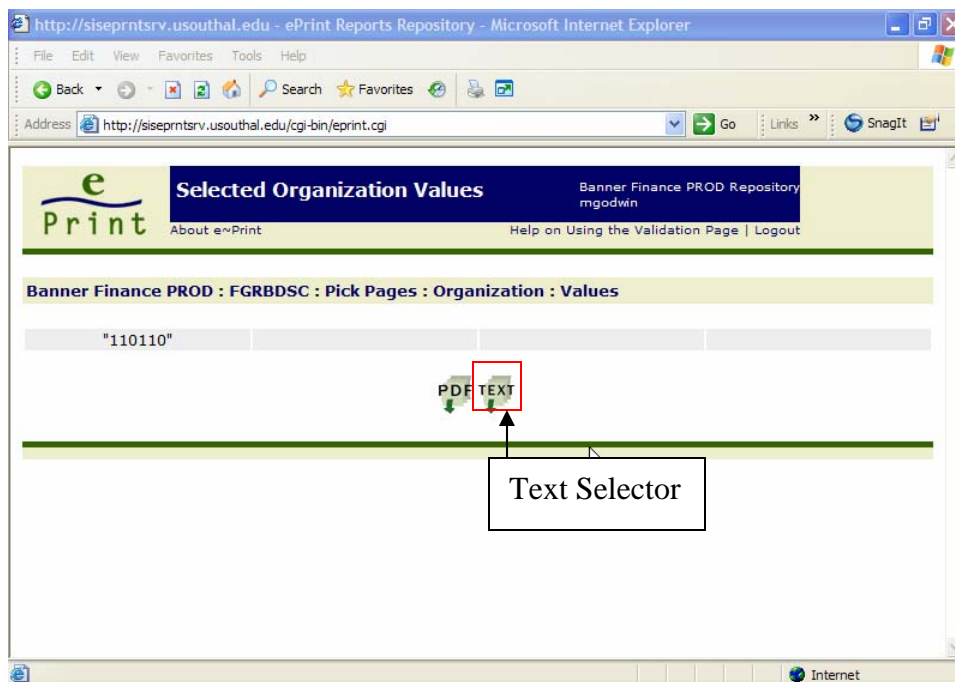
http://siseprntsrv.usouthal.edu - ePrint Reports Repository - Microsoft Internet Explorer

File Edit View Favorites Tools Help

Back Search Favorites

Address http://siseprntsrv.usouthal.edu/cgi-bin/eprint.cgi Go Links » SnagIt

e Print

Selected Organization Values

Banner Finance PROD Repository mgodwin

About e~Print

Help on Using the Validation Page | Logout

Banner Finance PROD : FGRBDSC : Pick Pages : Organization : Values

| "110110" | | | |
|---|---|---|---|

PDF TEXT

Text Selector

Internet